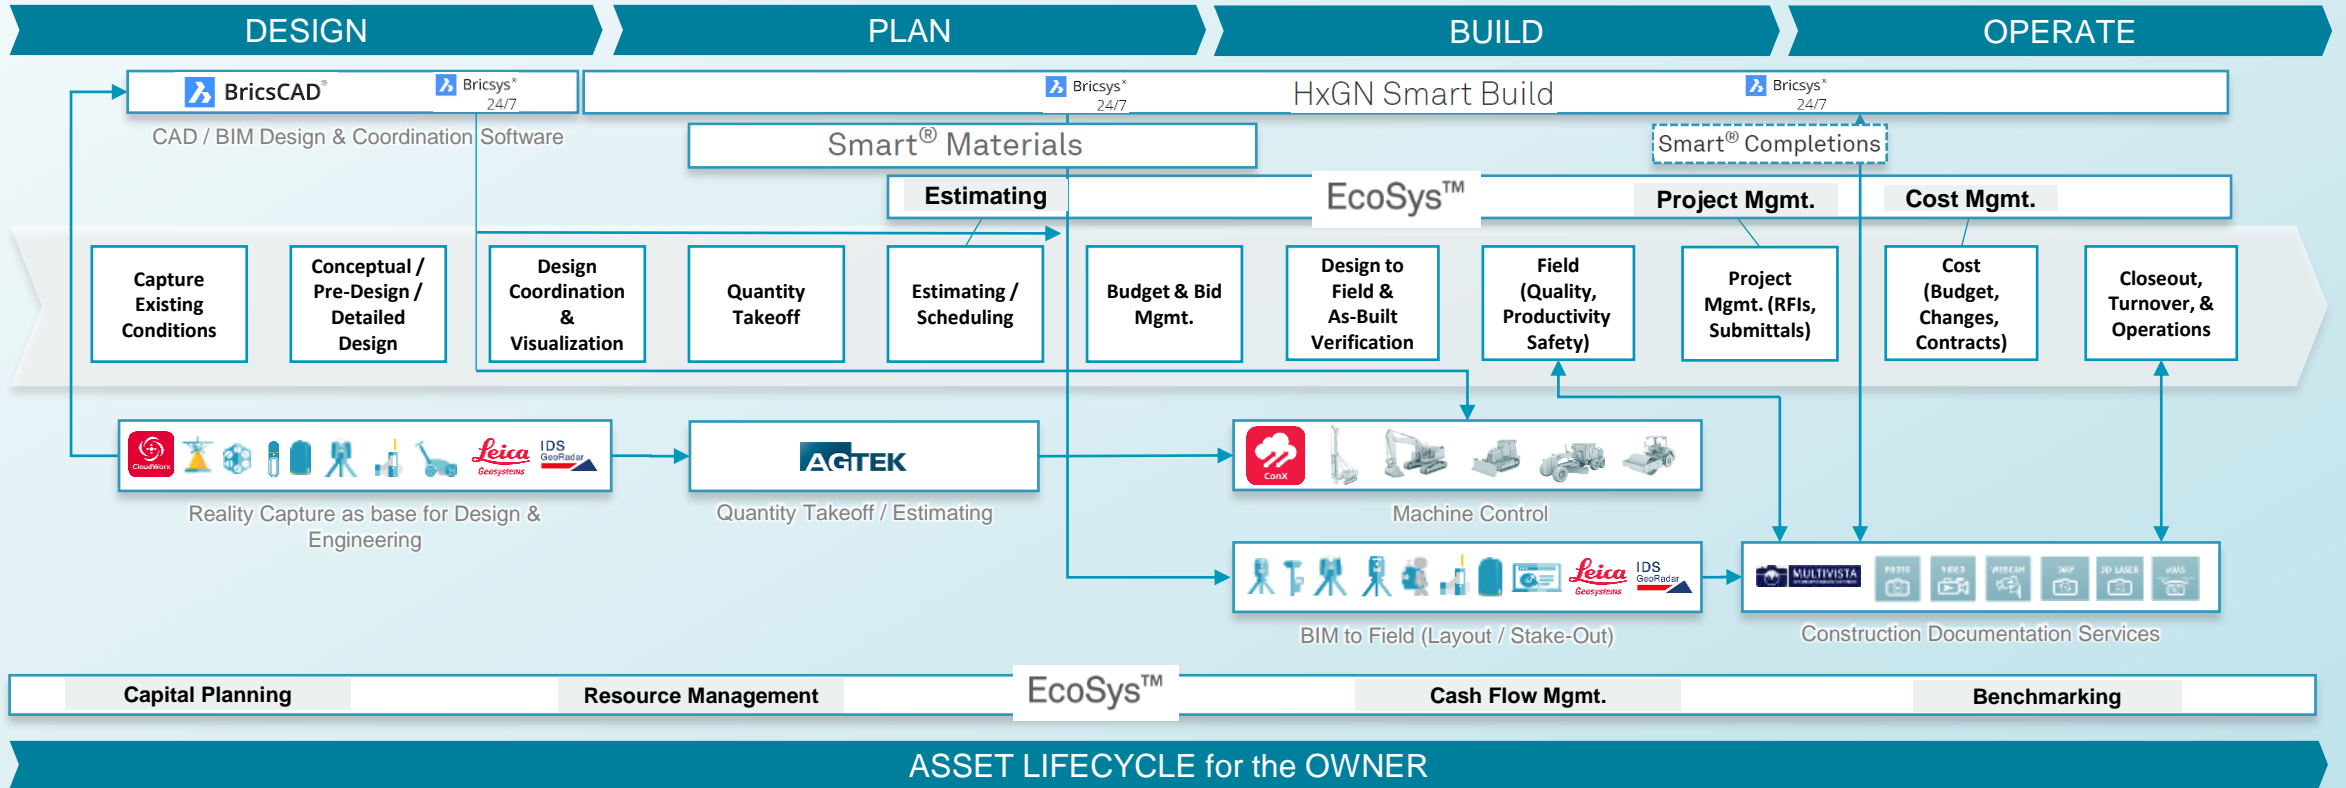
DESIGN PLAN BUILD OPERATE

BricsCAD® Bricsys® 24/7

CAD / BIM Design & Coordination Software

Bricsys® 24/7 HxGN Smart Build Bricsys® 24/7

Smart® Materials

Smart® Completions

Estimating EcoSys™ Project Mgmt. Cost Mgmt.

Capture Existing Conditions

Conceptual / Pre-Design / Detailed Design

Design Coordination & Visualization

Quantity Takeoff

Estimating / Scheduling

Budget & Bid Mgmt.

Design to Field & As-Built Verification

Field (Quality, Productivity Safety)

Project Mgmt. (RFIs, Submittals)

Cost (Budget, Changes, Contracts)

Closeout, Turnover, & Operations

CloudWorx Leica Geosystems IDS GeoRadar

Reality Capture as base for Design & Engineering

AGTEK

Quantity Takeoff / Estimating

ConX

Machine Control

Leica Geosystems IDS GeoRadar

BIM to Field (Layout / Stake-Out)

MULTIVISTA PHOTO VIDEO WEBCAM 360° 3D LASER UAVS

Construction Documentation Services

Capital Planning Resource Management EcoSys™ Cash Flow Mgmt. Benchmarking

ASSET LIFECYCLE for the OWNER